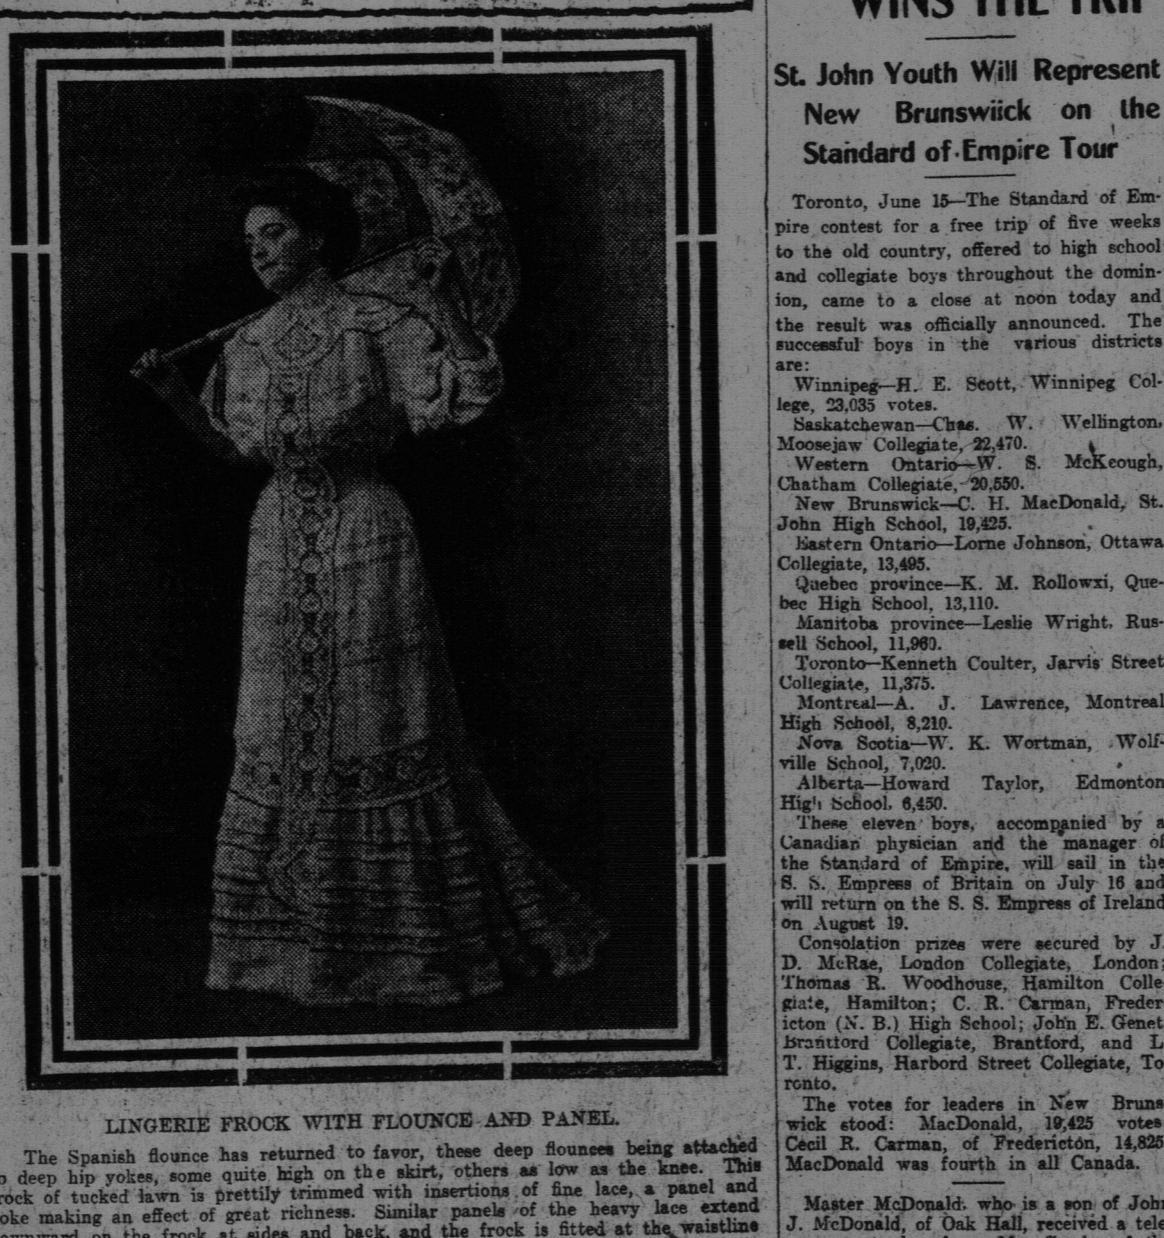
WINS THE TRIP

St. John Youth Will Represent New Brunswiick on the Standard of Empire Tour

Toronto, June 15—The Standard of Empire contest for a free trip of five weeks to the old country, offered to high school and collegiate boys throughout the dominion, came to a close at noon today and the result was officially announced. The successful boys in the various districts are:

Winnipeg—H. E. Scott, Winnipeg College, 23,035 votes.

Saskatchewan—Chas. W. Wellington, Moosejaw Collegiate, 22,470.

Western Ontario—W. S. McKeough, Chatham Collegiate, 20,550.

New Brunswick—C. H. MacDonald, St. John High School, 19,425.

Eastern Ontario—Lorne Johnson, Ottawa Collegiate, 13,495.

Quebec province—K. M. Rollowxi, Quebec High School, 13,110.

Manitoba province—Leslie Wright, Russell School, 11,960.

Toronto—Kenneth Coulter, Jarvis Street Collegiate, 11,375.

Montreal—A. J. Lawrence, Montreal High School, 8,210.

Nova Scotia—W. K. Wortman, Wolfville School, 7,020.

Alberta—Howard Taylor, Edmonton High School, 6,450.

These eleven boys, accompanied by a Canadian physician and the manager of the Standard of Empire, will sail in the S. S. Empress of Britain on July 16 and will return on the S. S. Empress of Ireland on August 19.

Consolation prizes were secured by J. D. McRae, London Collegiate, London; Thomas R. Woodhouse, Hamilton Collegiate, Hamilton; C. R. Carman, Fredericton (N. B.) High School; John E. Genet Brantford Collegiate, Brantford, and L. T. Higgins, Harbord Street Collegiate, Toronto.

The votes for leaders in New Brunswick stood: MacDonald, 19,425 votes Cecil R. Carman, of Fredericton, 14,825 MacDonald was fourth in all Canada.

Master McDonald, who is a son of John J. McDonald, of Oak Hall, received a tele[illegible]

LINGERIE FROCK WITH FLOUNCE AND PANEL.

The Spanish flounce has returned to favor, these deep flounces being attached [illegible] deep hip yokes, some quite high on the skirt, others as low as the knee. This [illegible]rock of tucked lawn is prettily trimmed with insertions of fine lace, a panel and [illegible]oke making an effect of great richness. Similar panels of the heavy lace extend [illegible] on the frock at sides and back, and the frock is fitted at the waistline